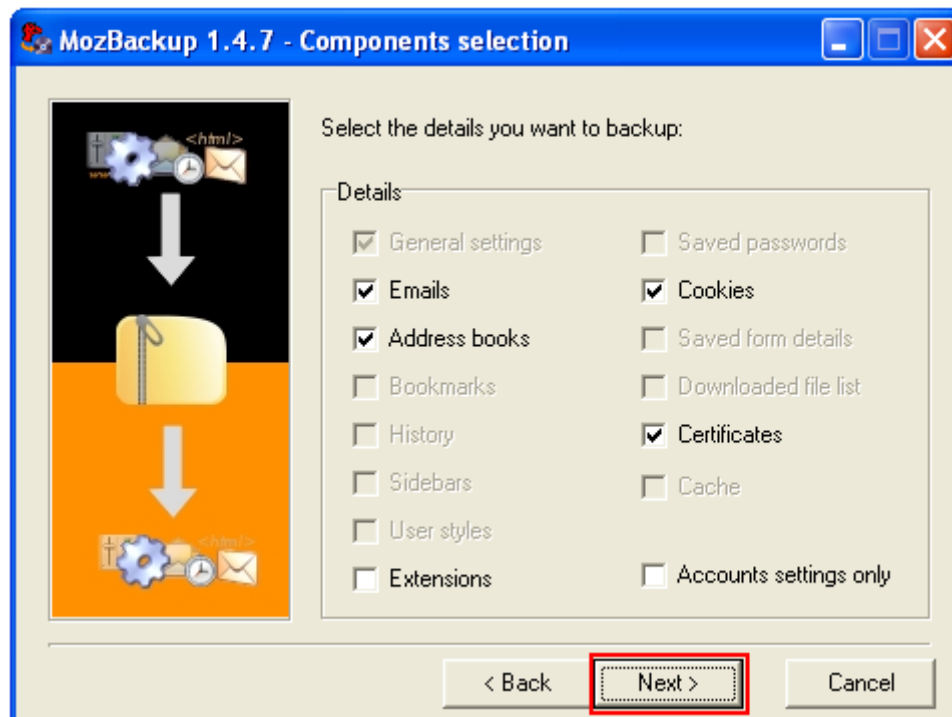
MozBackup 1.4.7 - Components selection

<html>

<html>

Select the details you want to backup:

Details

General settings
Emails
Address books
Bookmarks
History
Sidebars
User styles
Extensions

Saved passwords
Cookies
Saved form details
Downloaded file list
Certificates
Cache

Accounts settings only

< Back
Next >
Cancel